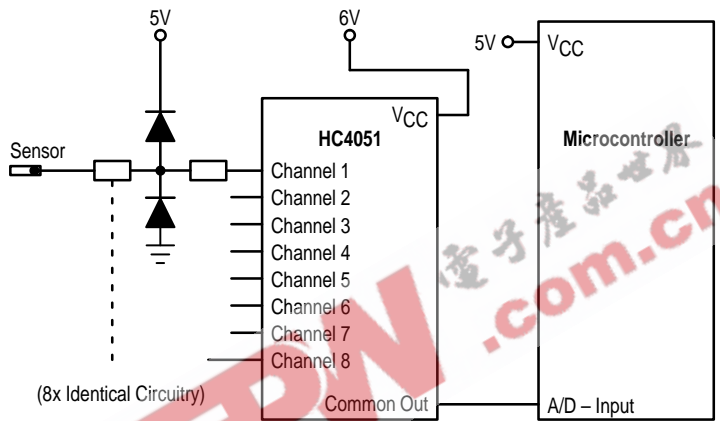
5V

6V

5V

$V_{CC}$

$V_{CC}$

HC4051

Microcontroller

Sensor

Channel 1

Channel 2

Channel 3

Channel 4

Channel 5

Channel 6

Channel 7

Channel 8

(8x Identical Circuitry)

Common Out

A/D – Input

電子產品世界

.com.cn